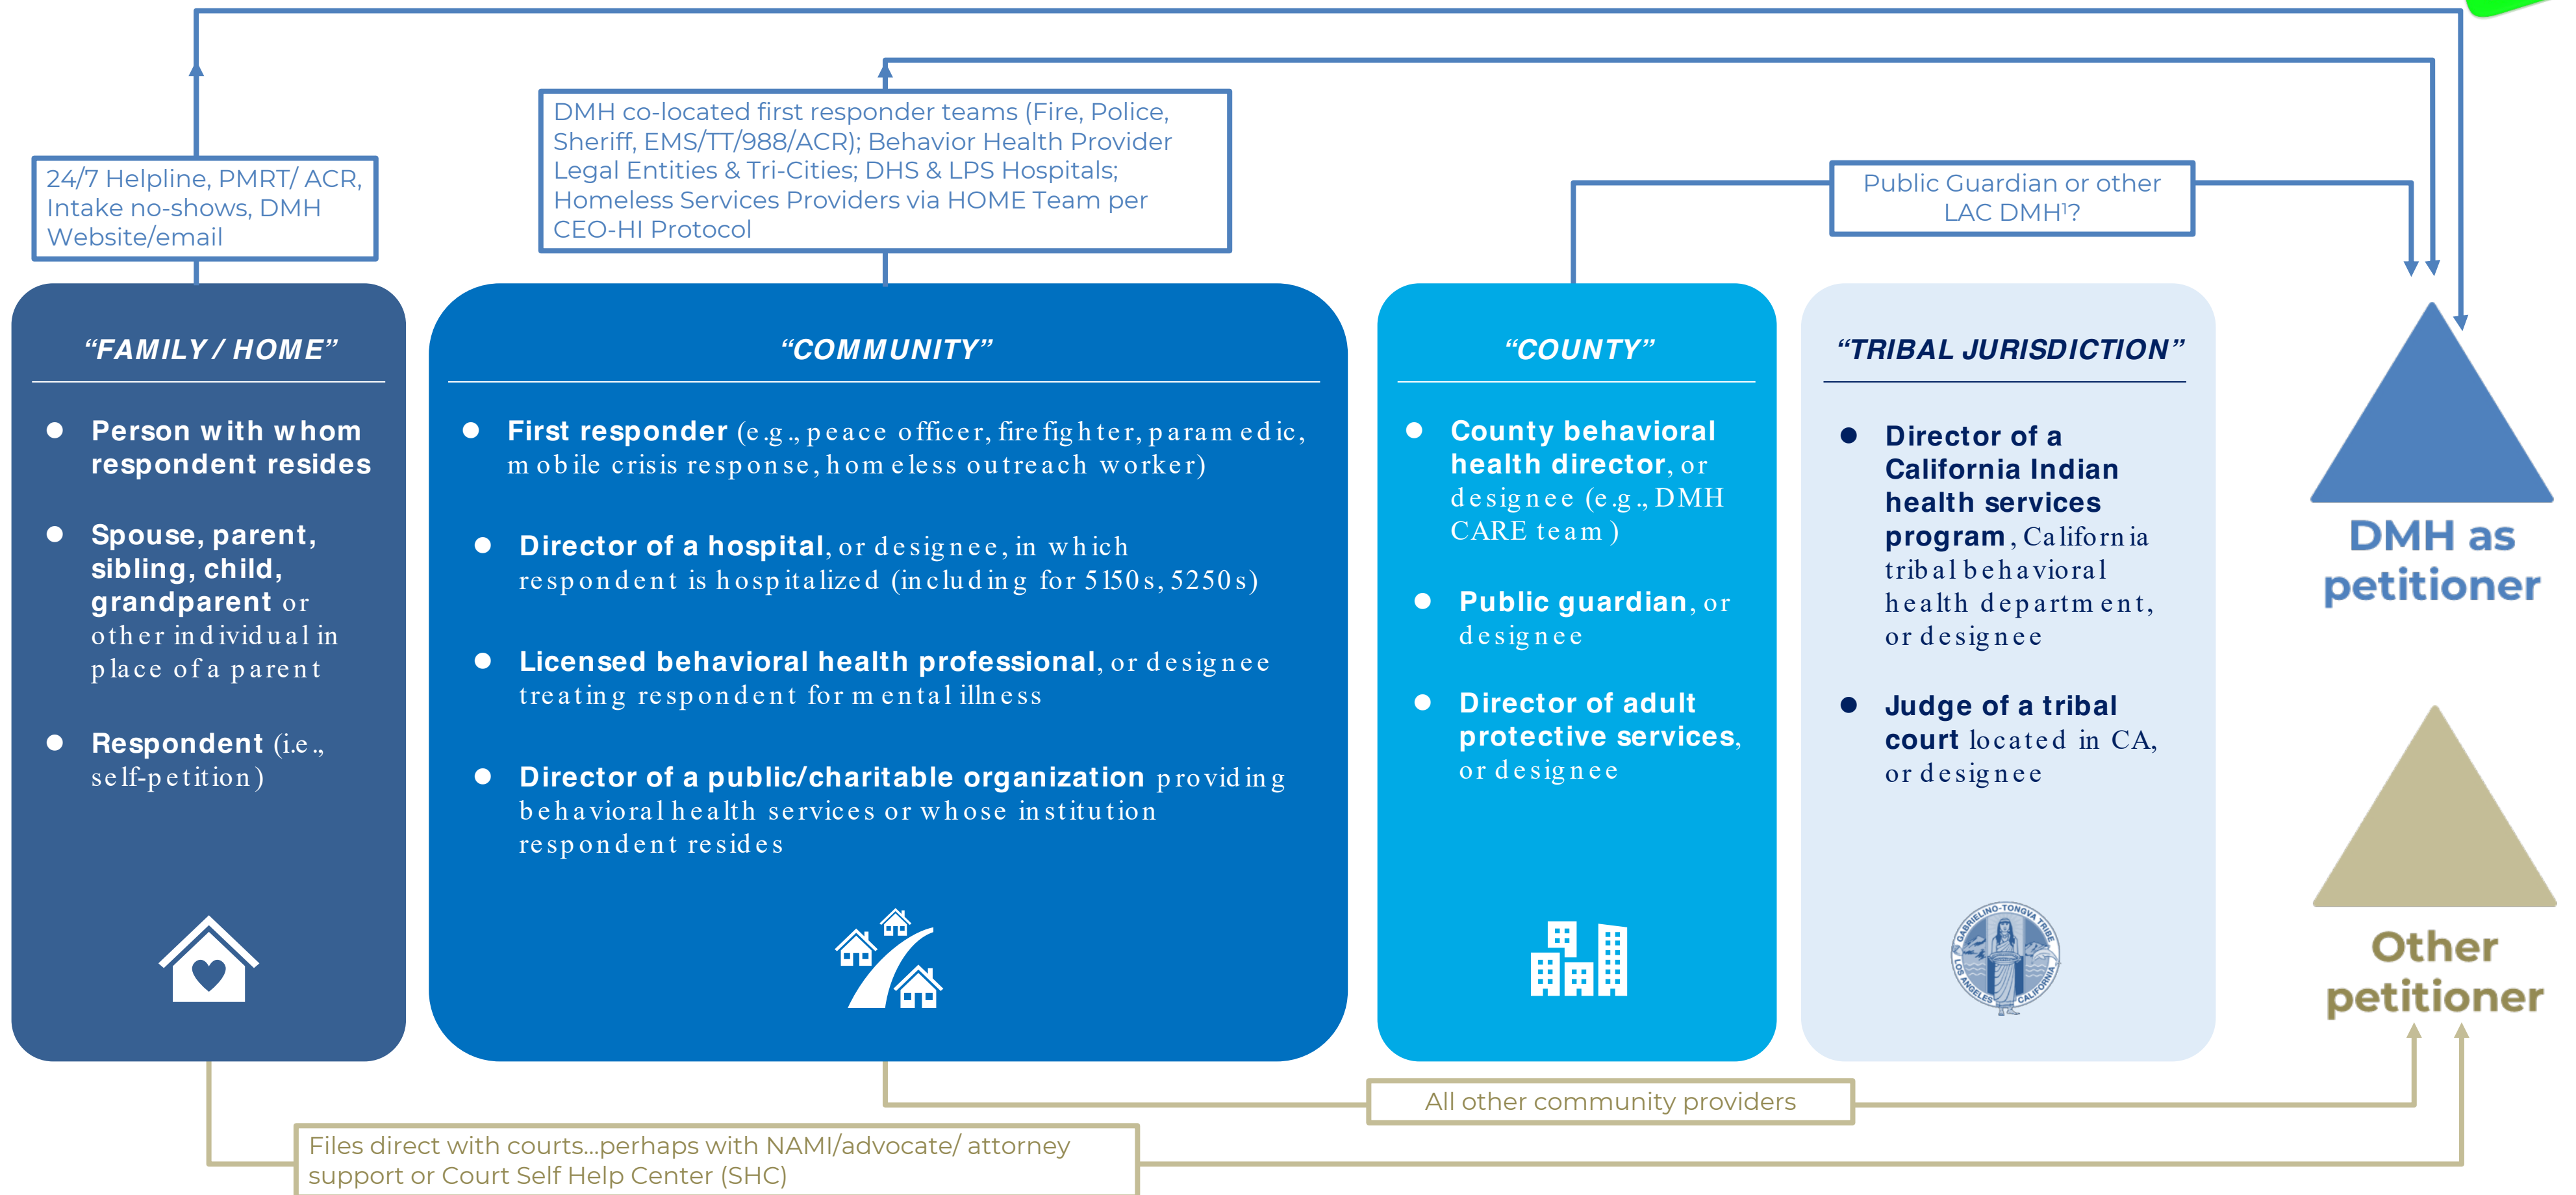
24/7 Helpline, PMRT/ ACR, Intake no-shows, DMH Website/email

DMH co-located first responder teams (Fire, Police, Sheriff, EMS/TT/988/ACR); Behavior Health Provider Legal Entities & Tri-Cities; DHS & LPS Hospitals; Homeless Services Providers via HOME Team per CEO-HI Protocol

Public Guardian or other LAC DMH¹?

"FAMILY / HOME"

- Person with whom respondent resides
- Spouse, parent, sibling, child, grandparent or other individual in place of a parent
- Respondent (i.e., self-petition)

"COMMUNITY"

- First responder (e.g., peace officer, firefighter, paramedic, mobile crisis response, homeless outreach worker)
- Director of a hospital, or designee, in which respondent is hospitalized (including for 5150s, 5250s)
- Licensed behavioral health professional, or designee treating respondent for mental illness
- Director of a public/charitable organization providing behavioral health services or whose institution respondent resides

"COUNTY"

- County behavioral health director, or designee (e.g., DMH CARE team)
- Public guardian, or designee
- Director of adult protective services, or designee

"TRIBAL JURISDICTION"

- Director of a California Indian health services program, California tribal behavioral health department, or designee
- Judge of a tribal court located in CA, or designee

GABRIELINO-TONGVA TRIBE LOS ANGELES CALIFORNIA

DMH as petitioner

Other petitioner

All other community providers

Files direct with courts...perhaps with NAMI/advocate/ attorney support or Court Self Help Center (SHC)